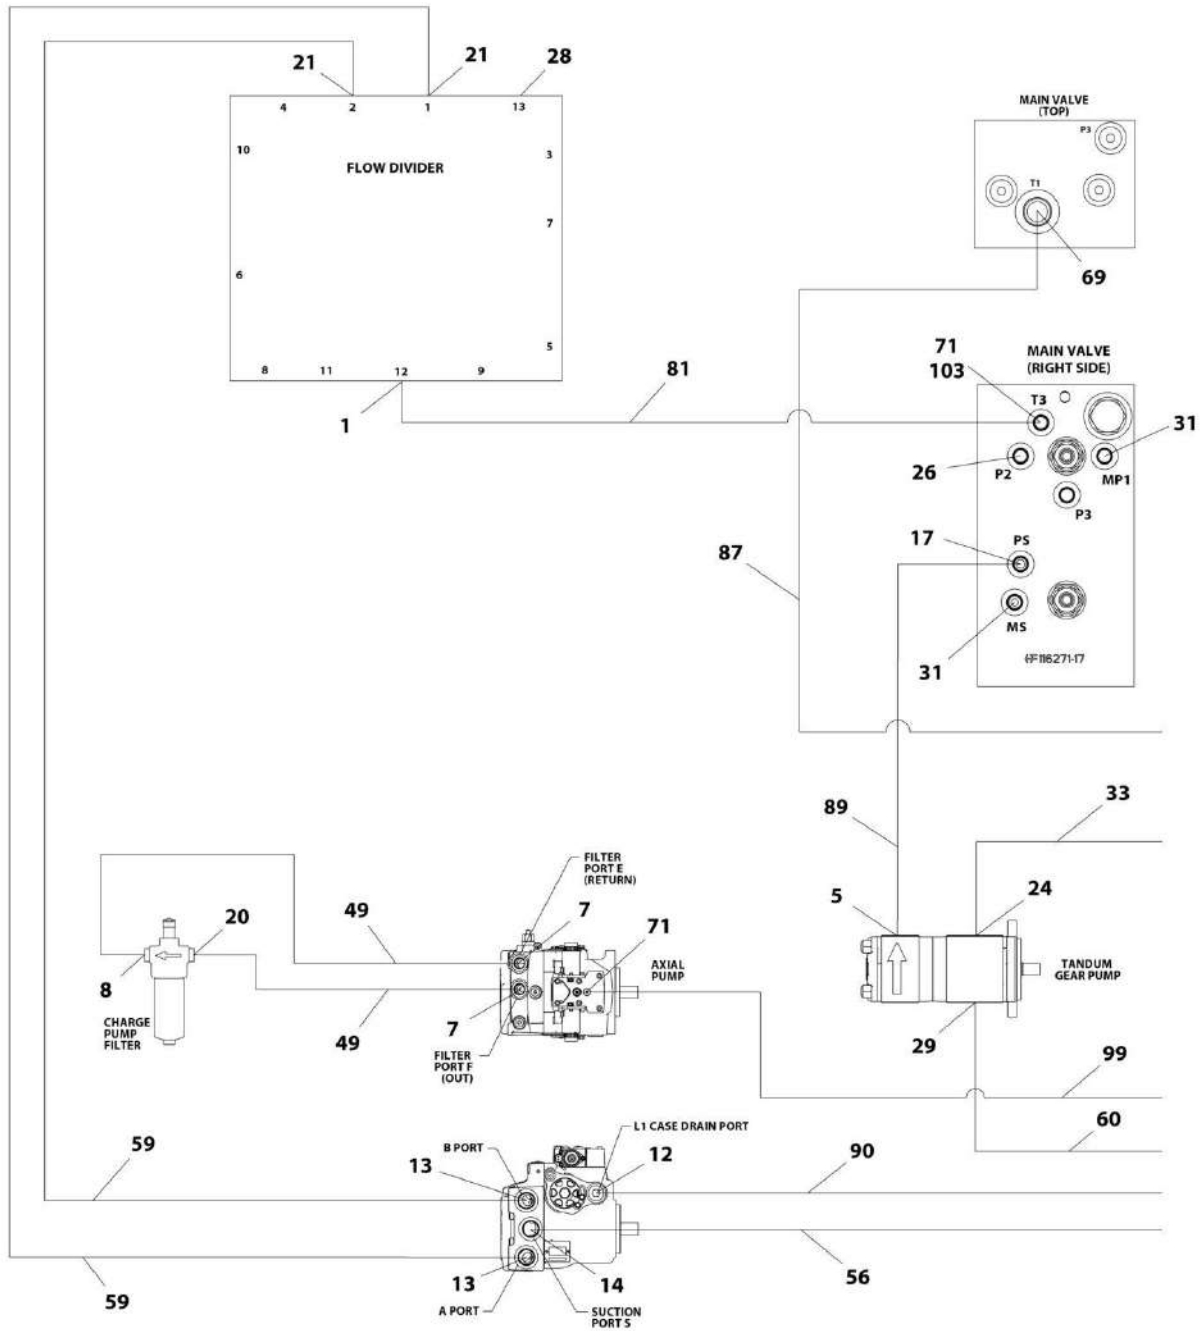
21
21
28
4
2
1
13
10
FLOW DIVIDER
3
7
6
5
8
11
12
9
1
81

MAIN VALVE (TOP)
P3
T1
69

MAIN VALVE (RIGHT SIDE)
71
103
T3
31
26
P2
MP1
P3
17
PS
87
MS
31
HF116271-17

89
33
FILTER PORT E (RETURN)
7
71
20
49
5
24
AXIAL PUMP
TANDUM GEAR PUMP
8
CHARGE PUMP FILTER
49
7
FILTER PORT F (OUT)
29
99
60
L1 CASE DRAIN PORT
59
B PORT
12
13
90
56
13
14
59
A PORT
SUCTION PORT S